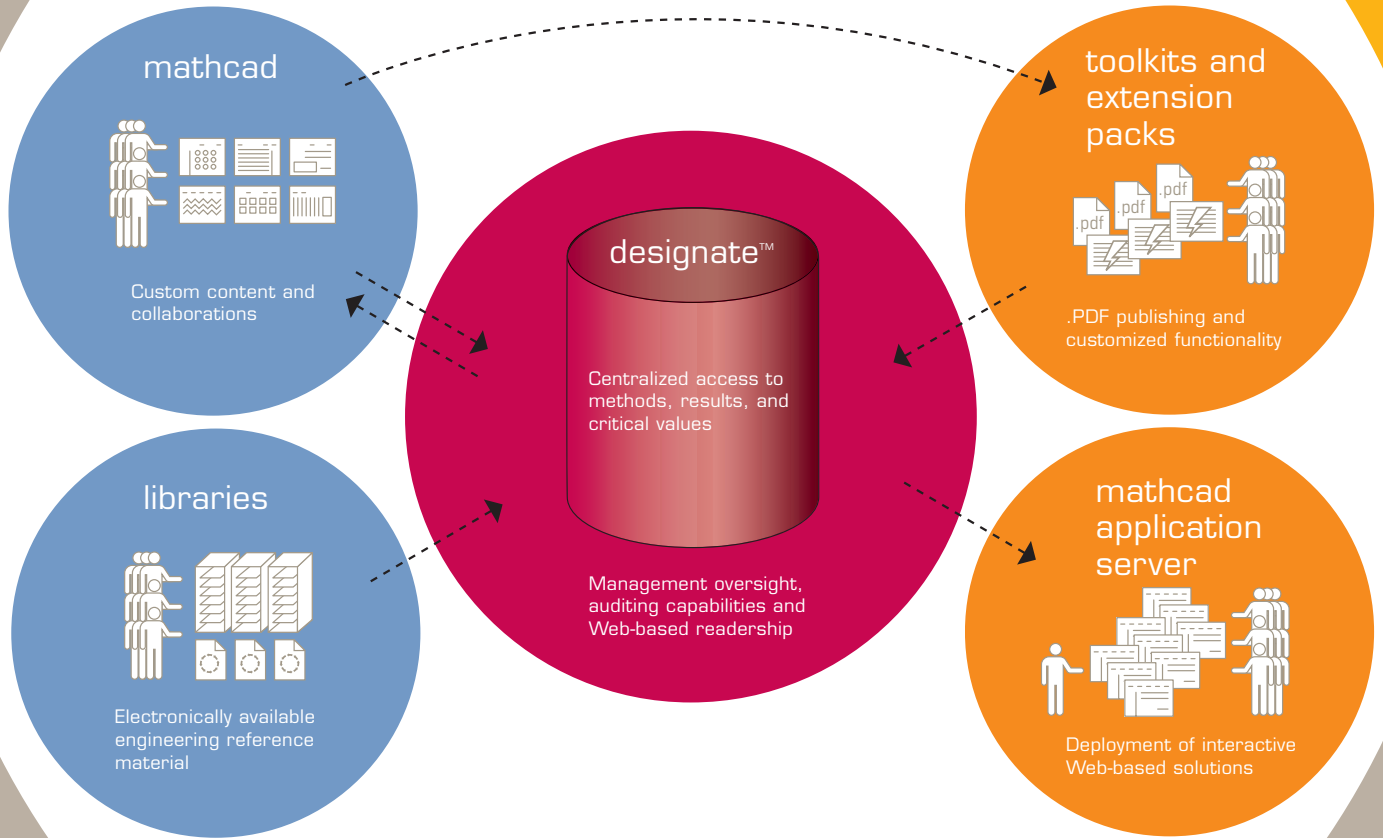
mathcad

Custom content and collaborations

toolkits and extension packs

.pdf .pdf .pdf

.PDF publishing and customized functionality

designate™

Centralized access to methods, results, and critical values

Management oversight, auditing capabilities and Web-based readership

libraries

Electronically available engineering reference material

mathcad application server

Deployment of interactive Web-based solutions